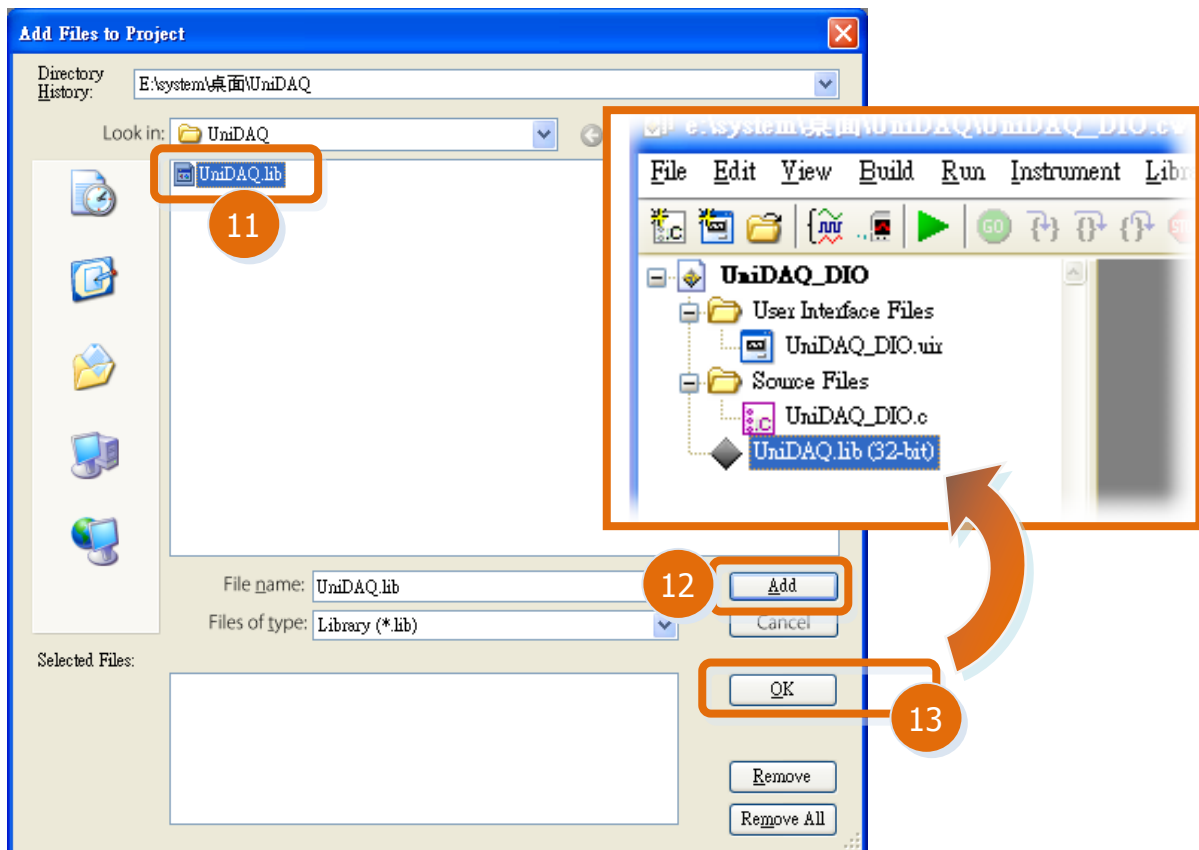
Add Files to Project

Directory History: E:\system\桌面\UniDAQ

Look in: UniDAQ

UniDAQ.lib

11

e:\system\桌面\UniDAQ\UniDAQ_DIO.cw

File Edit View Build Run Instrument Libr

UniDAQ_DIO
User Interface Files
UniDAQ_DIO.uir
Source Files
UniDAQ_DIO.c
UniDAQ.lib (32-bit)

File name: UniDAQ.lib

12

Add

Files of type: Library (*.lib)

Cancel

Selected Files:

OK

13

Remove

Remove All